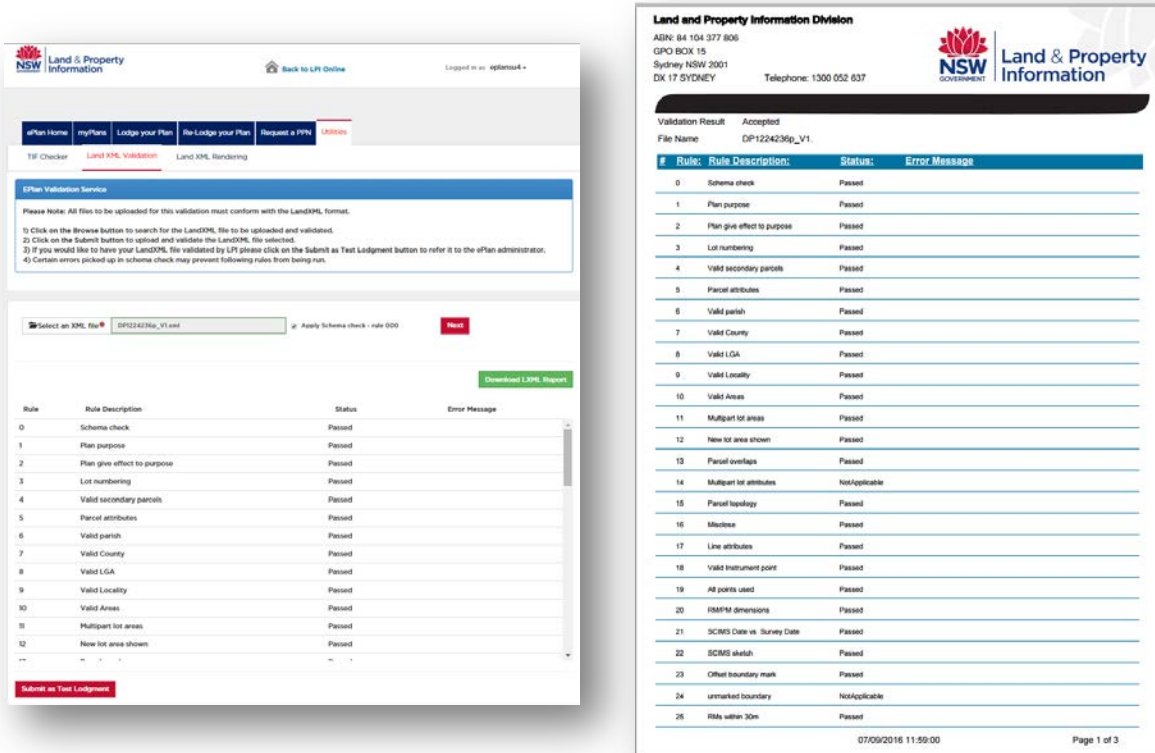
NSW Land & Property Information

Back to LPI Online

Logged in as: eplansu4 ▾

ePlan Home | myPlans | Lodge your Plan | Re-Lodge your Plan | Request a PPN | Utilities

TIF Checker | Land XML Validation | Land XML Rendering

EPlan Validation Service

Please Note: All files to be uploaded for this validation must conform with the LandXML format.

1) Click on the Browse button to search for the LandXML file to be uploaded and validated.
2) Click on the Submit button to upload and validate the LandXML file selected.
3) If you would like to have your LandXML file validated by LPI please click on the Submit as Test Lodgment button to refer it to the ePlan administrator.
4) Certain errors picked up in schema check may prevent following rules from being run.

Select an XML file* DP1224236p_V1.xml

Apply Schema check - rule 000

Next

Download LXML Report

| Rule | Rule Description | Status | Error Message |
|---|---|---|---|
| 0 | Schema check | Passed | |
| 1 | Plan purpose | Passed | |
| 2 | Plan give effect to purpose | Passed | |
| 3 | Lot numbering | Passed | |
| 4 | Valid secondary parcels | Passed | |
| 5 | Parcel attributes | Passed | |
| 6 | Valid parish | Passed | |
| 7 | Valid County | Passed | |
| 8 | Valid LGA | Passed | |
| 9 | Valid Locality | Passed | |
| 10 | Valid Areas | Passed | |
| 11 | Multipart lot areas | Passed | |
| 12 | New lot area shown | Passed | |

Submit as Test Lodgment

Land and Property Information Division
ABN: 84 104 377 806
GPO BOX 15
Sydney NSW 2001
DX 17 SYDNEY Telephone: 1300 052 637

NSW GOVERNMENT Land & Property Information

Validation Result Accepted
File Name DP1224236p_V1.

| # | Rule: Rule Description: | Status: | Error Message |
|---|---|---|---|
| 0 | Schema check | Passed | |
| 1 | Plan purpose | Passed | |
| 2 | Plan give effect to purpose | Passed | |
| 3 | Lot numbering | Passed | |
| 4 | Valid secondary parcels | Passed | |
| 5 | Parcel attributes | Passed | |
| 6 | Valid parish | Passed | |
| 7 | Valid County | Passed | |
| 8 | Valid LGA | Passed | |
| 9 | Valid Locality | Passed | |
| 10 | Valid Areas | Passed | |
| 11 | Multipart lot areas | Passed | |
| 12 | New lot area shown | Passed | |
| 13 | Parcel overlaps | Passed | |
| 14 | Multipart lot attributes | NotApplicable | |
| 15 | Parcel topology | Passed | |
| 16 | Misclose | Passed | |
| 17 | Line attributes | Passed | |
| 18 | Valid Instrument point | Passed | |
| 19 | All points used | Passed | |
| 20 | RMPM dimensions | Passed | |
| 21 | SCIMS Date vs Survey Date | Passed | |
| 22 | SCIMS sketch | Passed | |
| 23 | Offset boundary mark | Passed | |
| 24 | unmarked boundary | NotApplicable | |
| 25 | RMs within 30m | Passed | |

07/09/2016 11:59:00 Page 1 of 3